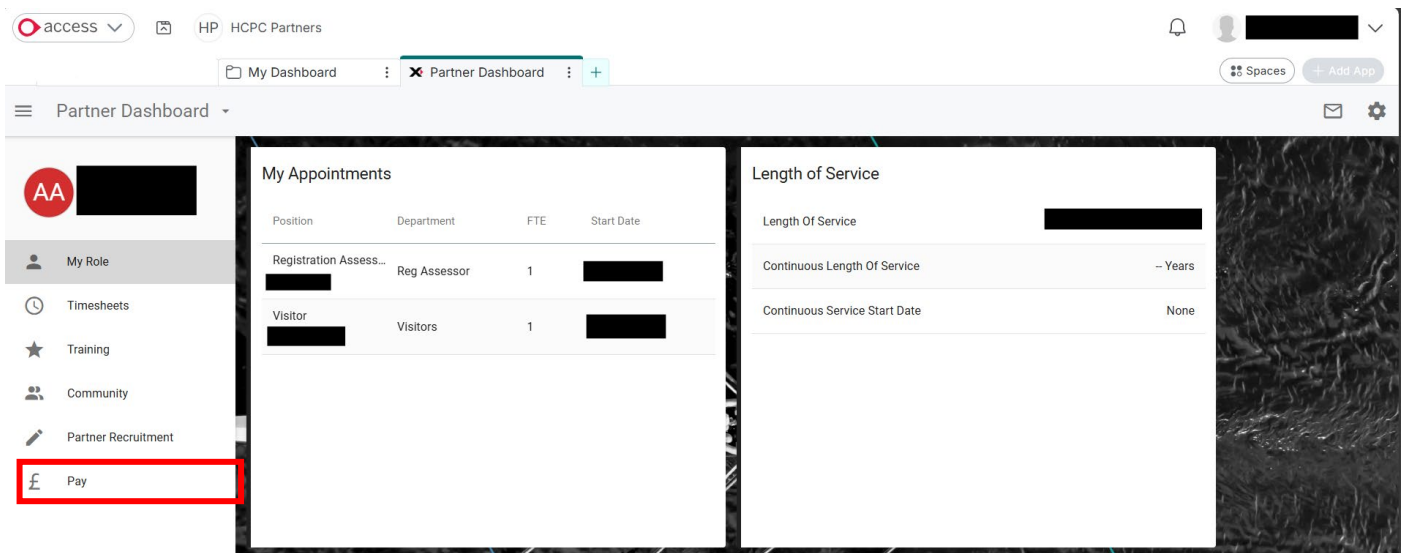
access HP HCPC Partners

My Dashboard Partner Dashboard +

Spaces + Add App

Partner Dashboard

AA

My Role
Timesheets
Training
Community
Partner Recruitment
Pay

My Appointments

| Position | Department | FTE | Start Date |
|---|---|---|---|
| Registration Assess... | Reg Assessor | 1 | |
| Visitor | Visitors | 1 | |

Length of Service

| | |
|---|---|
| Length Of Service | |
| Continuous Length Of Service | -- Years |
| Continuous Service Start Date | None |